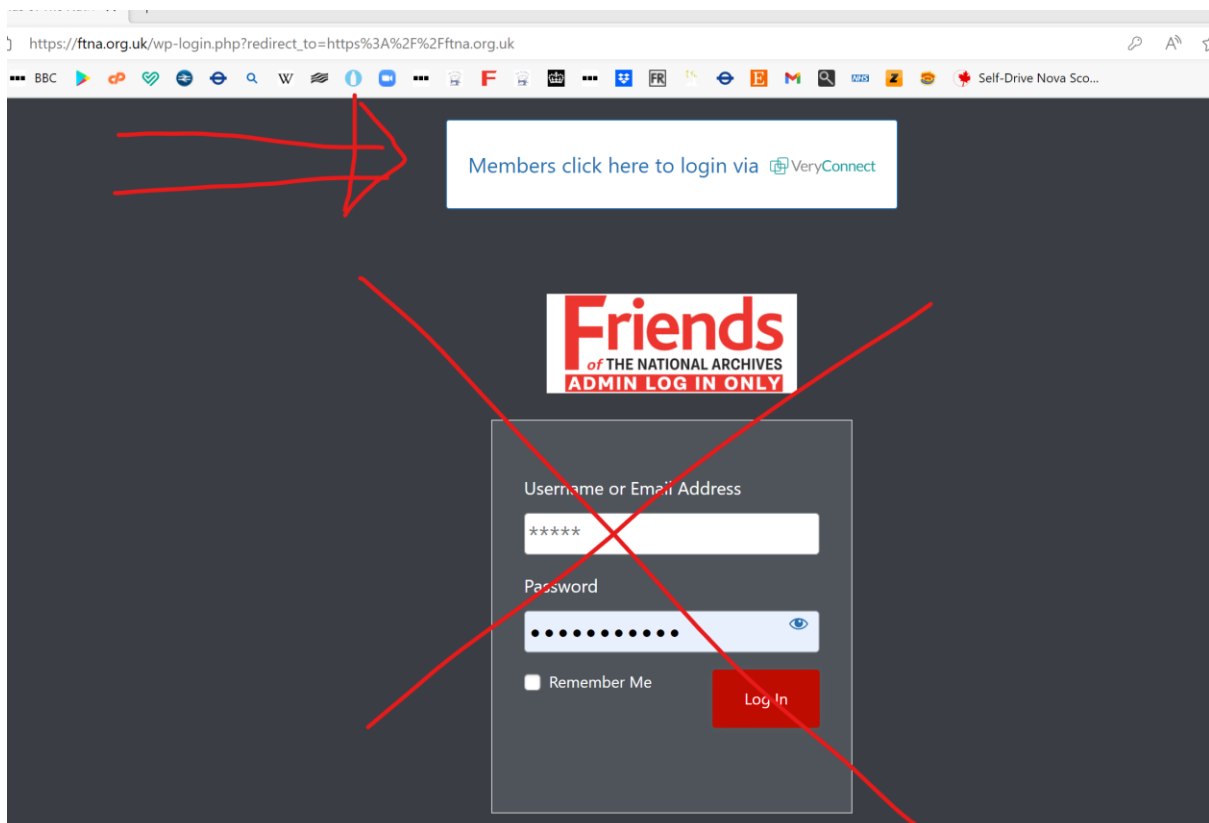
https://ftna.org.uk/wp-login.php?redirect_to=https%3A%2F%2Fftna.org.uk

BBC W E M Z FR Self-Drive Nova Sco...

Members click here to login via VeryConnect

Friends of THE NATIONAL ARCHIVES
ADMIN LOG IN ONLY

Username or Email Address

*****

Password

••••••••••••

Remember Me

Log In